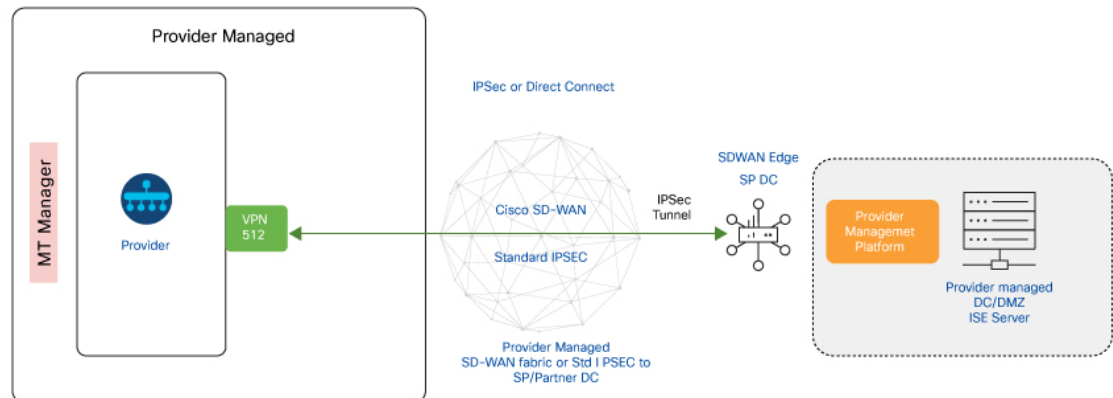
Provider Managed

MT Manager

Provider

VPN 512

IPSec or Direct Connect

Cisco SD-WAN

Standard IPSEC

Provider Managed SD-WAN fabric or Std I PSEC to SP/Partner DC

IPSec Tunnel

SDWAN Edge SP DC

Provider Managemet Platform

Provider managed DC/DMZ ISE Server